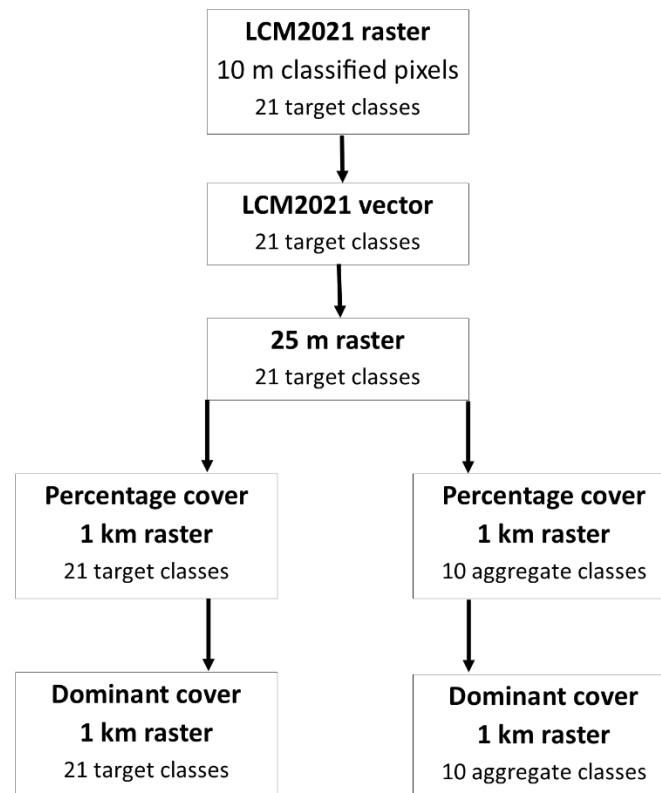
LCM2021 raster
10 m classified pixels
21 target classes

LCM2021 vector
21 target classes

25 m raster
21 target classes

Percentage cover
1 km raster
21 target classes

Dominant cover
1 km raster
21 target classes

Percentage cover
1 km raster
10 aggregate classes

Dominant cover
1 km raster
10 aggregate classes